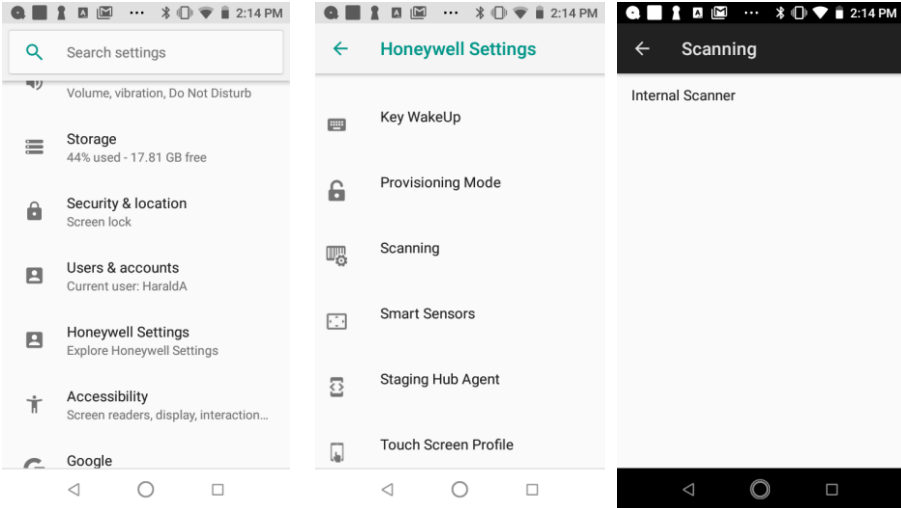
··· 2:14 PM

Search settings

Volume, vibration, Do Not Disturb

Storage
44% used - 17.81 GB free

Security & location
Screen lock

Users & accounts
Current user: HaraldA

Honeywell Settings
Explore Honeywell Settings

Accessibility
Screen readers, display, interaction...

Google

··· 2:14 PM

Honeywell Settings

Key WakeUp

Provisioning Mode

Scanning

Smart Sensors

Staging Hub Agent

Touch Screen Profile

··· 2:14 PM

Scanning

Internal Scanner